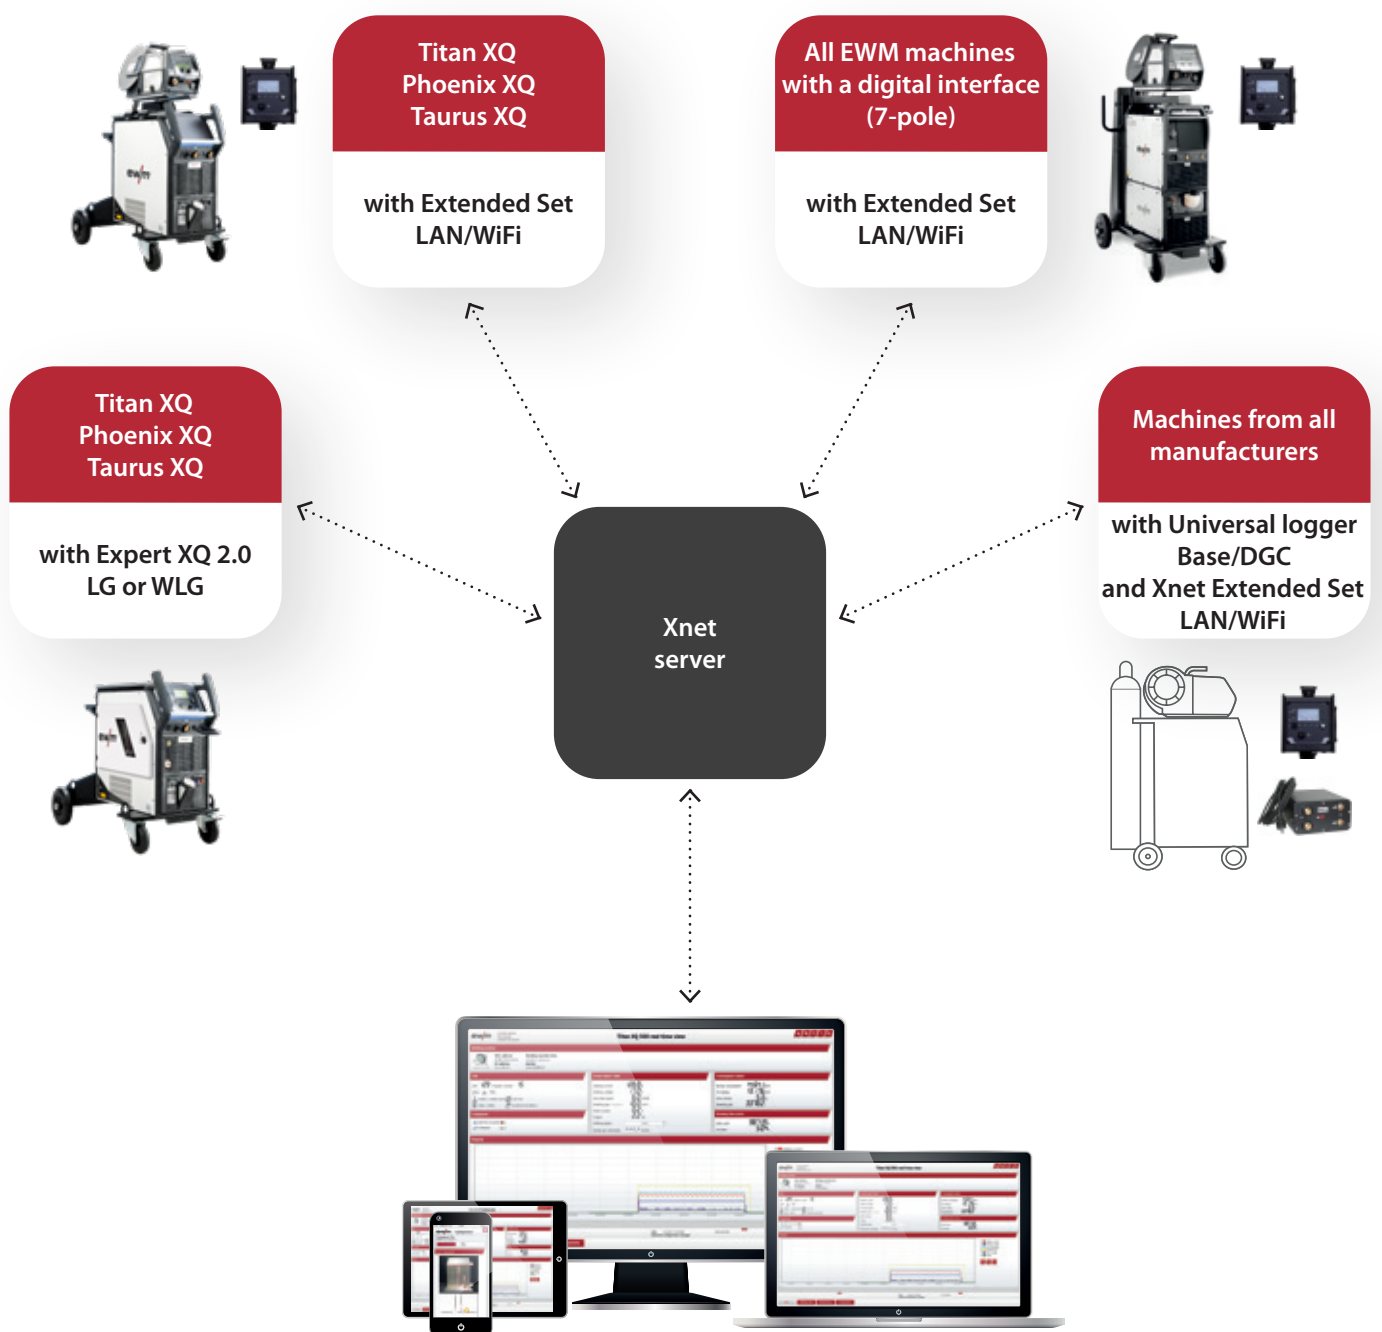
Titan XQ
Phoenix XQ
Taurus XQ

with Extended Set
LAN/WiFi

All EWM machines with a digital interface (7-pole)

with Extended Set
LAN/WiFi

Titan XQ
Phoenix XQ
Taurus XQ

with Expert XQ 2.0
LG or WLG

Xnet
server

Machines from all manufacturers

with Universal logger Base/DGC
and Xnet Extended Set
LAN/WiFi